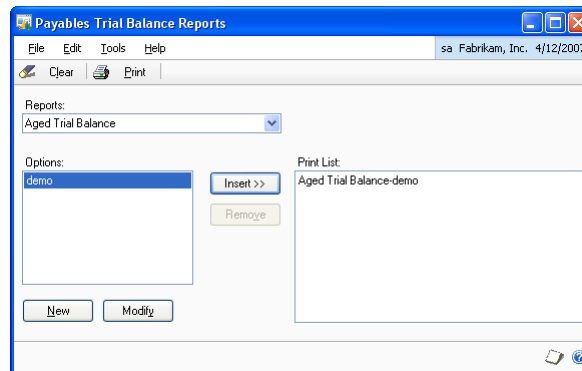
Payables Trial Balance Reports

File Edit Tools Help

sa Fabrikam, Inc. 4/12/2007

Clear Print

Reports:

Aged Trial Balance

Options:

demo

Insert >>

Remove

Print List:

Aged Trial Balance-demo

New

Modify